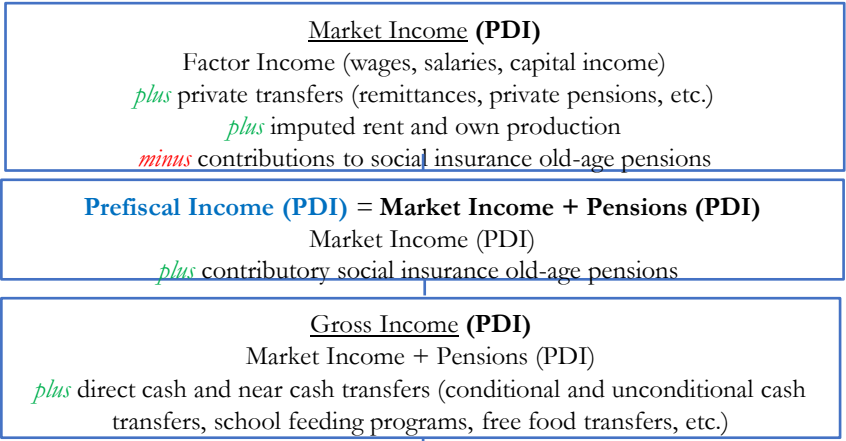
Market Income **(PDI)**
Factor Income (wages, salaries, capital income)
*plus* private transfers (remittances, private pensions, etc.)
*plus* imputed rent and own production
*minus* contributions to social insurance old-age pensions

**Prefiscal Income (PDI)** = **Market Income + Pensions (PDI)**
Market Income (PDI)
*plus* contributory social insurance old-age pensions

Gross Income **(PDI)**
Market Income + Pensions (PDI)
*plus* direct cash and near cash transfers (conditional and unconditional cash transfers, school feeding programs, free food transfers, etc.)